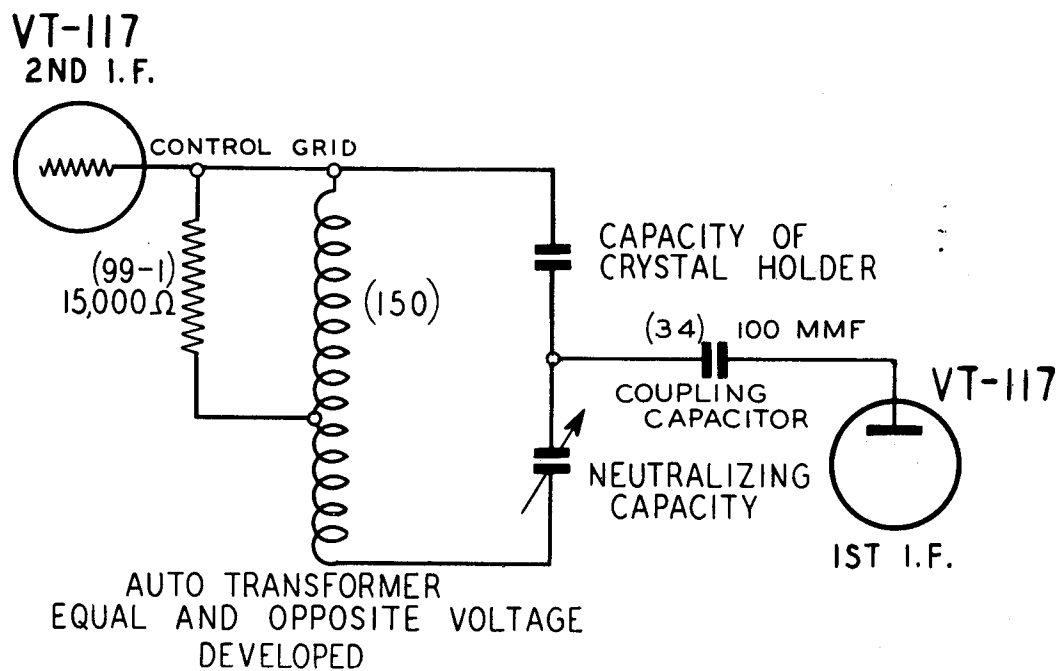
VT-117
2ND I.F.

CONTROL GRID

(99-1)
15,000Ω

(150)

CAPACITY OF
CRYSTAL HOLDER

(34) 100 MMF

COUPLING
CAPACITOR

VT-117

NEUTRALIZING
CAPACITY

IST I.F.

AUTO TRANSFORMER
EQUAL AND OPPOSITE VOLTAGE
DEVELOPED